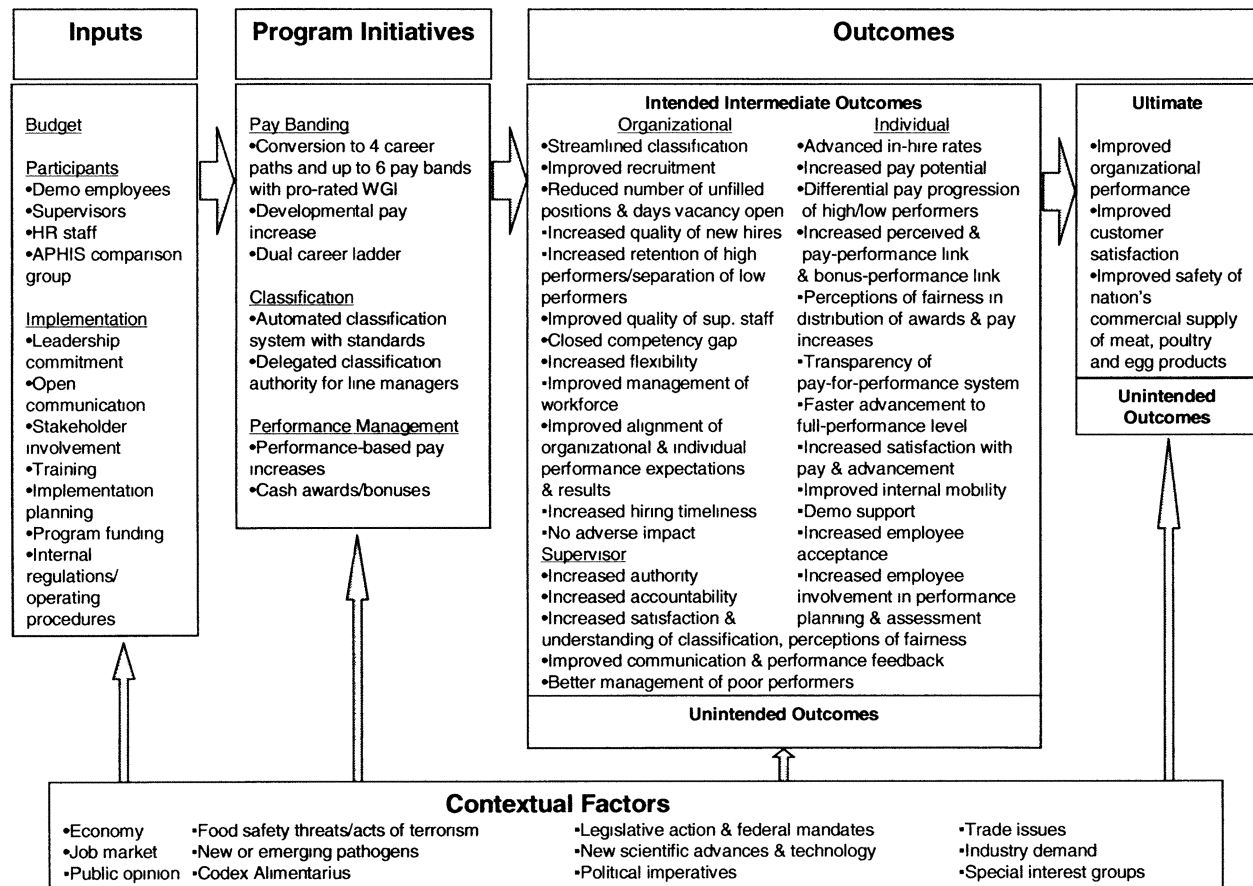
Inputs

Budget

Participants
•Demo employees
•Supervisors
•HR staff
•APHIS comparison group

Implementation
•Leadership commitment
•Open communication
•Stakeholder involvement
•Training
•Implementation planning
•Program funding
•Internal regulations/ operating procedures

Program Initiatives

Pay Banding
•Conversion to 4 career paths and up to 6 pay bands with pro-rated WGI
•Developmental pay increase
•Dual career ladder

Classification
•Automated classification system with standards
•Delegated classification authority for line managers

Performance Management
•Performance-based pay increases
•Cash awards/bonuses

Outcomes

Intended Intermediate Outcomes

Organizational
•Streamlined classification
•Improved recruitment
•Reduced number of unfilled positions & days vacancy open
•Increased quality of new hires
•Increased retention of high performers/separation of low performers
•Improved quality of sup. staff
•Closed competency gap
•Increased flexibility
•Improved management of workforce
•Improved alignment of organizational & individual performance expectations & results
•Increased hiring timeliness
•No adverse impact

Supervisor
•Increased authority
•Increased accountability
•Increased satisfaction & understanding of classification, perceptions of fairness
•Improved communication & performance feedback
•Better management of poor performers

Individual
•Advanced in-hire rates
•Increased pay potential
•Differential pay progression of high/low performers
•Increased perceived & pay-performance link & bonus-performance link
•Perceptions of fairness in distribution of awards & pay increases
•Transparency of pay-for-performance system
•Faster advancement to full-performance level
•Increased satisfaction with pay & advancement
•Improved internal mobility
•Demo support
•Increased employee acceptance
•Increased employee involvement in performance planning & assessment

Unintended Outcomes

Ultimate
•Improved organizational performance
•Improved customer satisfaction
•Improved safety of nation's commercial supply of meat, poultry and egg products

Unintended Outcomes

Contextual Factors
•Economy
•Job market
•Public opinion
•Food safety threats/acts of terrorism
•New or emerging pathogens
•Codex Alimentarius
•Legislative action & federal mandates
•New scientific advances & technology
•Political imperatives
•Trade issues
•Industry demand
•Special interest groups